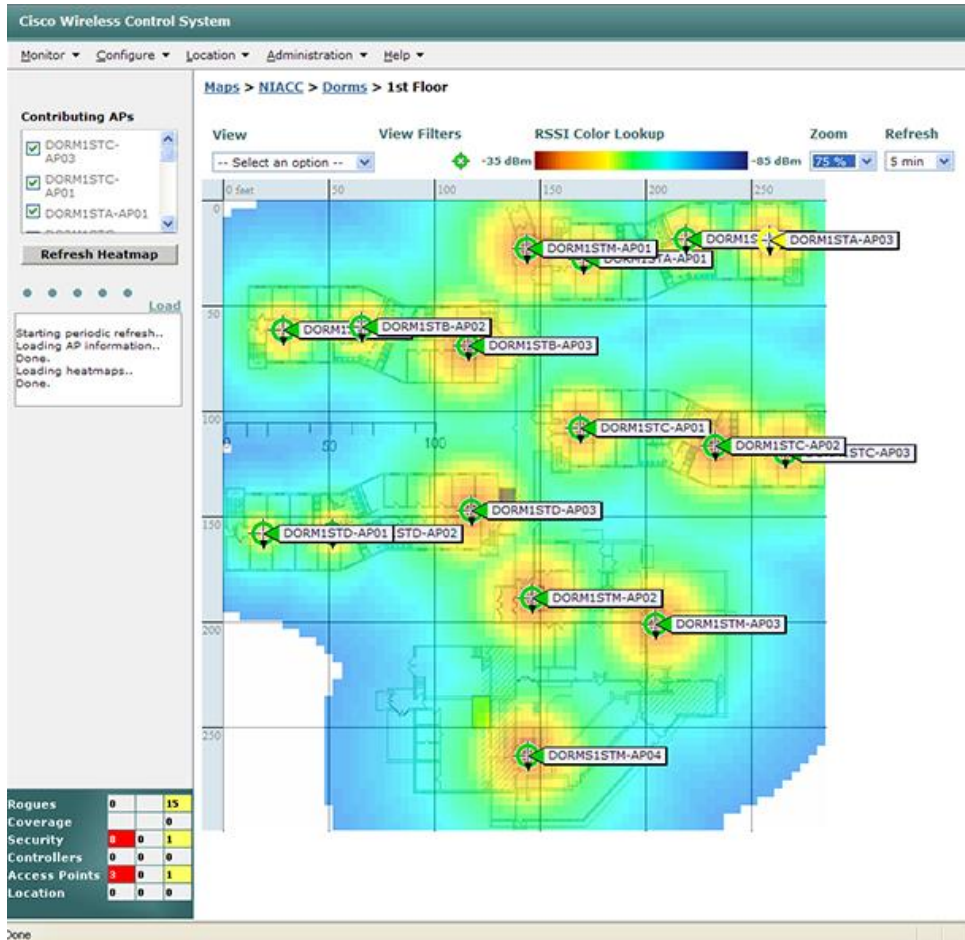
Cisco Wireless Control System

Monitor ▾ Configure ▾ Location ▾ Administration ▾ Help ▾

Maps > NIACC > Dorms > 1st Floor

Contributing APs

DORM1STC-AP03
DORM1STC-AP01
DORM1STA-AP01

Refresh Heatmap

Load

Starting periodic refresh..
Loading AP information..
Done.
Loading heatmaps..
Done.

View
-- Select an option --

View Filters

RSSI Color Lookup
-35 dBm
-85 dBm

Zoom
75 %

Refresh
5 min

0 feet 50 100 150 200 250

0
50
100
150
200
250

DORM1STM-AP01
DORM1S
DORM1STA-AP03
DORM1STA-AP01
DORM1S
DORM1STB-AP02
DORM1STB-AP03
DORM1STC-AP01
DORM1STC-AP02
STC-AP03
50
100
DORM1STD-AP03
DORM1STD-AP01
STD-AP02
DORM1STM-AP02
DORM1STM-AP03
DORMS1STM-AP04

| | | | |
|---|---|---|---|
| Rogues | 0 | | 15 |
| Coverage | | | 0 |
| Security | 0 | 0 | 1 |
| Controllers | 0 | 0 | 0 |
| Access Points | 3 | 0 | 1 |
| Location | 0 | 0 | 0 |

Done